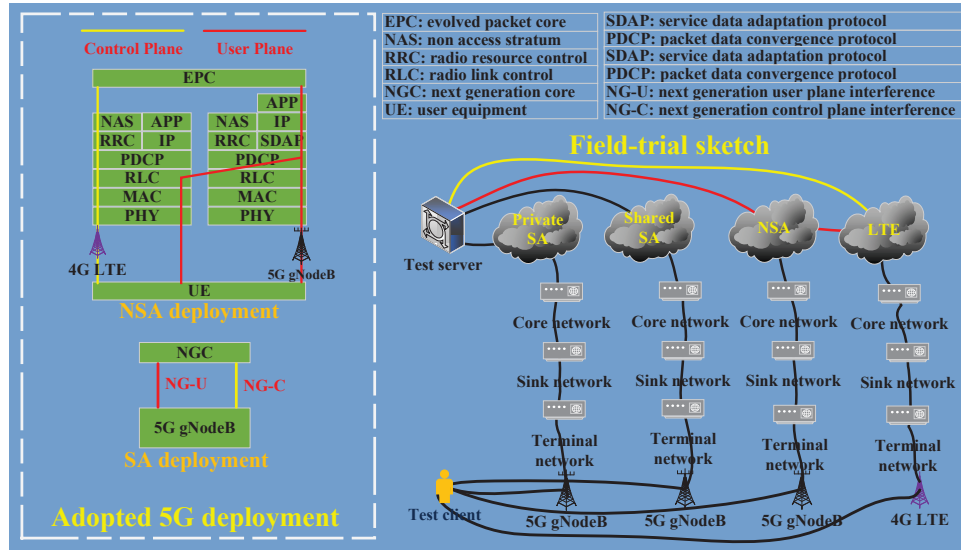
Control Plane User Plane

EPC

| NAS | APP |
|---|---|
| RRC | IP |
| PDCP | |
| RLC | |
| MAC | |
| PHY | |

| | APP |
|---|---|
| NAS | IP |
| RRC | SDAP |
| PDCP | |
| RLC | |
| MAC | |
| PHY | |

4G LTE

5G gNodeB

UE

NSA deployment

NGC

NG-U NG-C

5G gNodeB

SA deployment

Adopted 5G deployment

| | |
|---|---|
| EPC: evolved packet core | SDAP: service data adaptation protocol |
| NAS: non access stratum | PDCP: packet data convergence protocol |
| RRC: radio resource control | SDAP: service data adaptation protocol |
| RLC: radio link control | PDCP: packet data convergence protocol |
| NGC: next generation core | NG-U: next generation user plane interference |
| UE: user equipment | NG-C: next generation control plane interference |

Field-trial sketch

Test server

Private SA

Shared SA

NSA

LTE

Core network

Core network

Core network

Core network

Sink network

Sink network

Sink network

Sink network

Terminal network

Terminal network

Terminal network

Terminal network

Test client

5G gNodeB

5G gNodeB

5G gNodeB

4G LTE